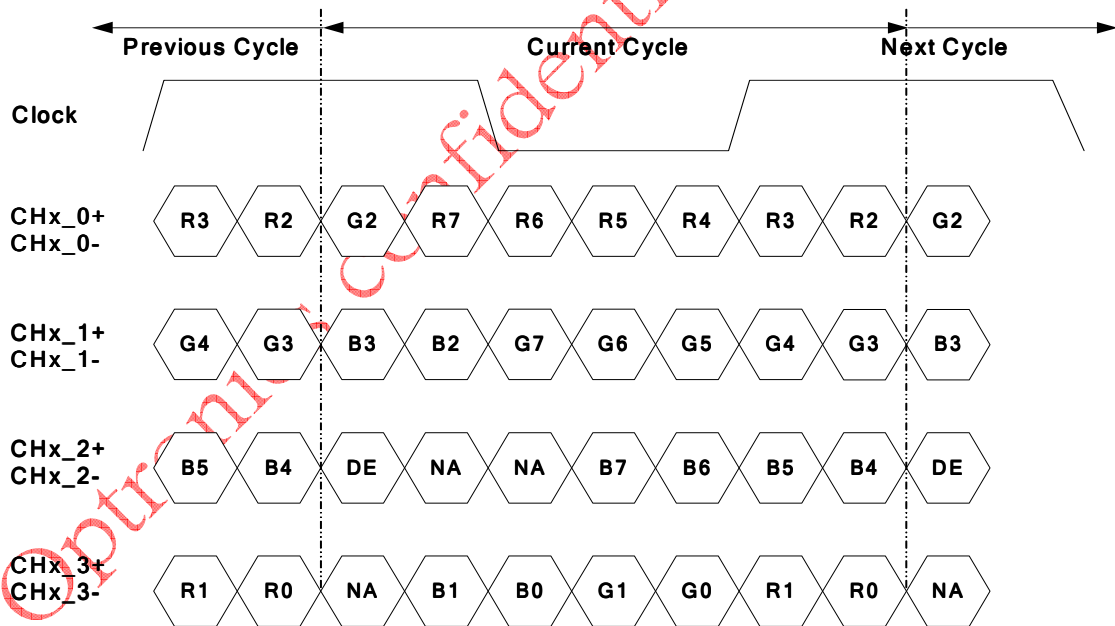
Previous Cycle

Current Cycle

Next Cycle

Clock

CHx_0+
CHx_0-

R3 R2 G2 R7 R6 R5 R4 R3 R2 G2

CHx_1+
CHx_1-

G4 G3 B3 B2 G7 G6 G5 G4 G3 B3

CHx_2+
CHx_2-

B5 B4 DE NA NA B7 B6 B5 B4 DE

CHx_3+
CHx_3-

R1 R0 NA B1 B0 G1 G0 R1 R0 NA

Optronics Confidential